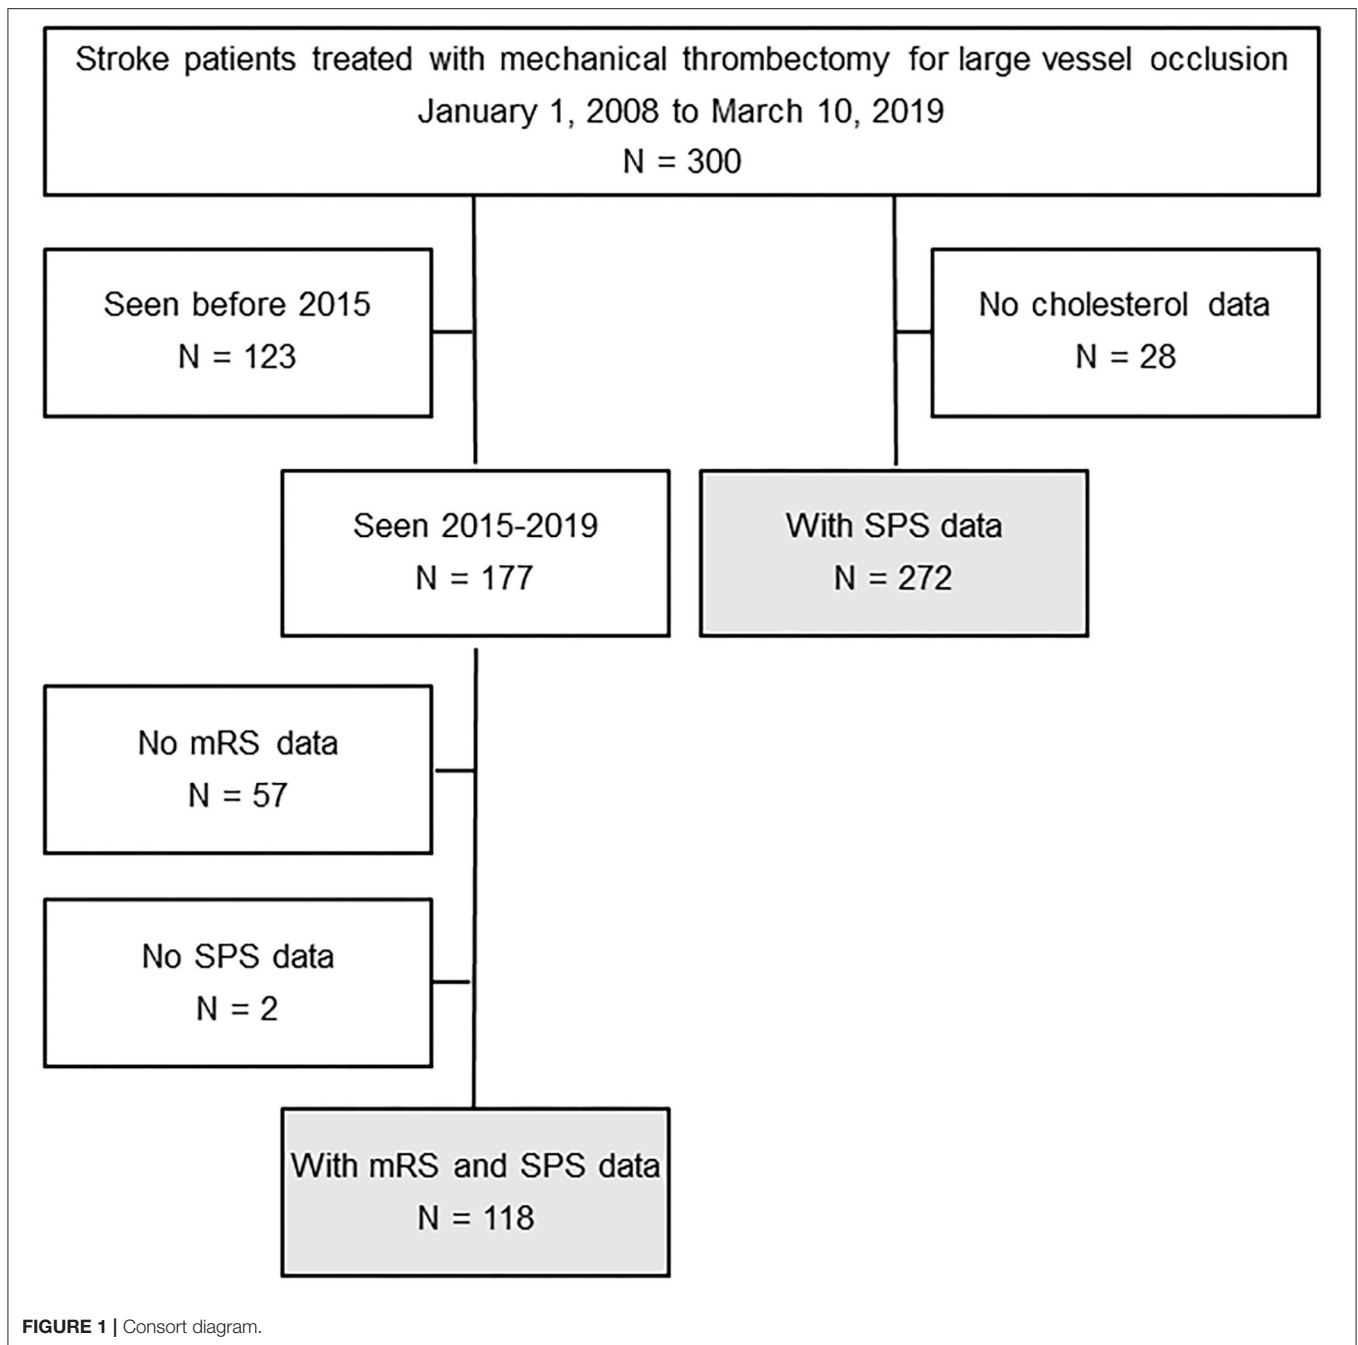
Stroke patients treated with mechanical thrombectomy for large vessel occlusion
January 1, 2008 to March 10, 2019
N = 300

Seen before 2015
N = 123

No cholesterol data
N = 28

Seen 2015-2019
N = 177

With SPS data
N = 272

No mRS data
N = 57

No SPS data
N = 2

With mRS and SPS data
N = 118

FIGURE 1 | Consort diagram.